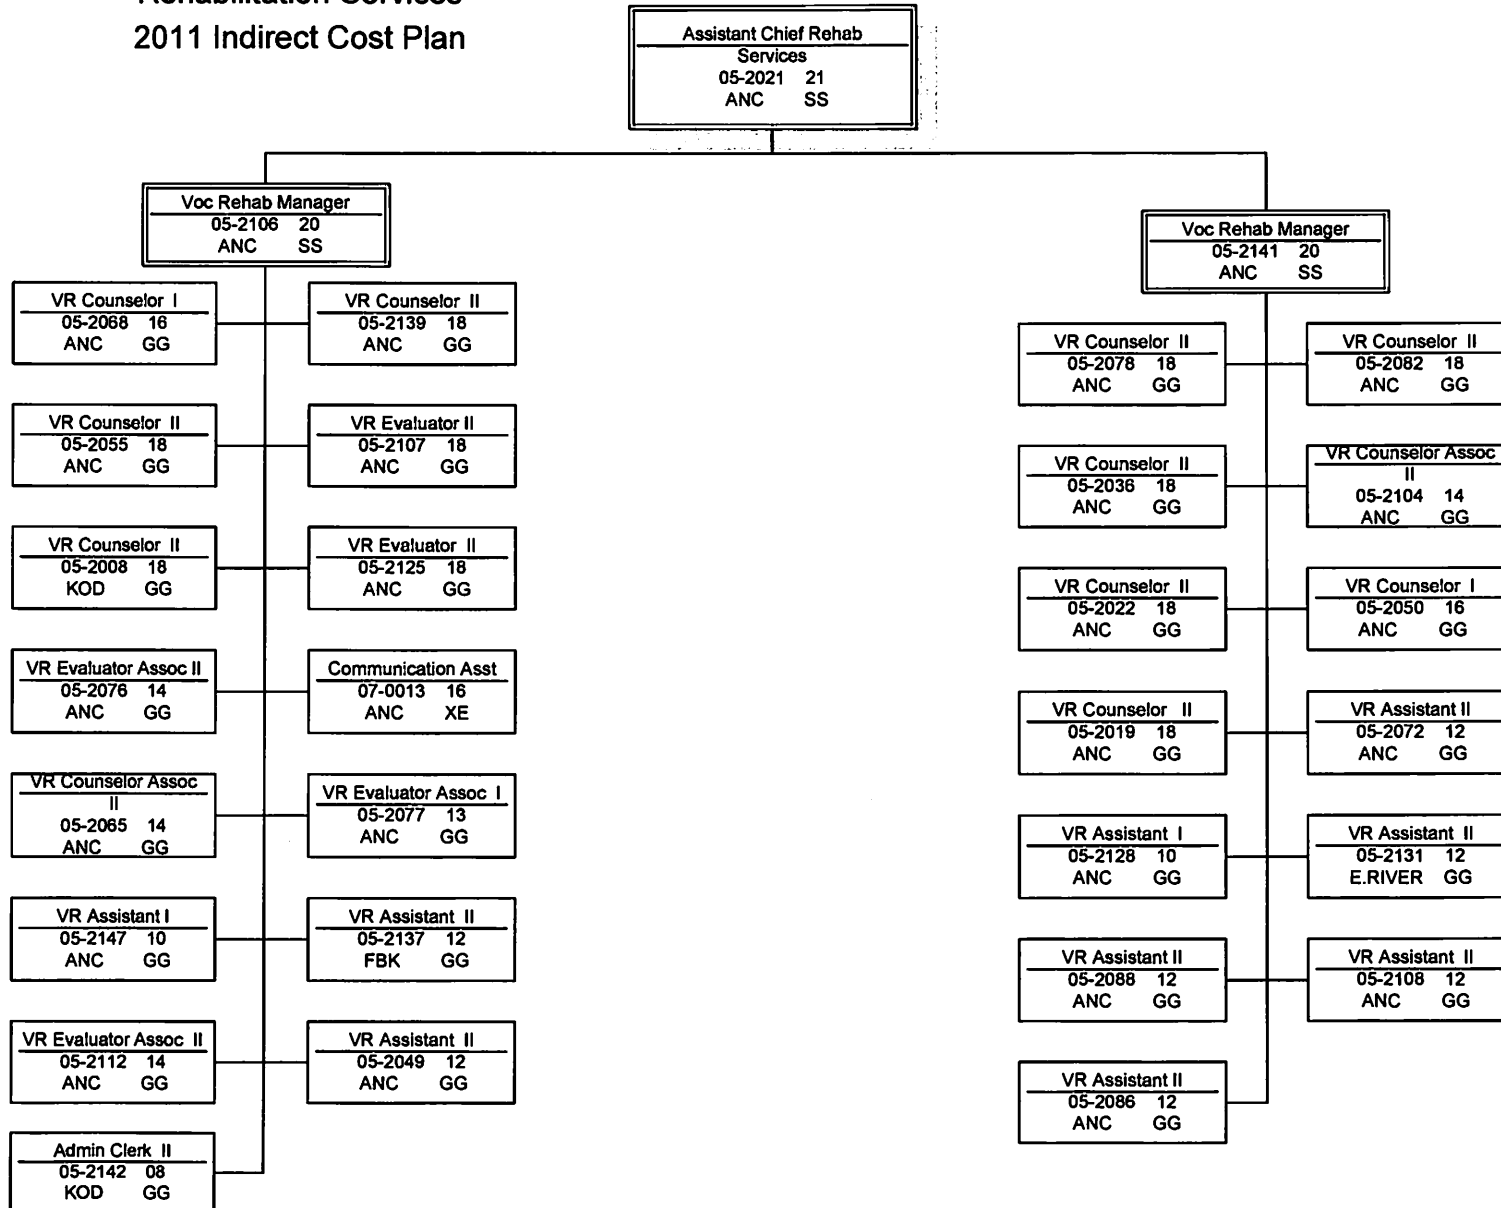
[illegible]
2011 Indirect Cost Plan

Assistant Chief Rehab Services
05-2021 21
ANC SS

Voc Rehab Manager
05-2106 20
ANC SS

VR Counselor I
05-2068 16
ANC GG

VR Counselor II
05-2139 18
ANC GG

VR Counselor II
05-2055 18
ANC GG

VR Evaluator II
05-2107 18
ANC GG

VR Counselor II
05-2008 18
KOD GG

VR Evaluator II
05-2125 18
ANC GG

VR Evaluator Assoc II
05-2076 14
ANC GG

Communication Asst
07-0013 16
ANC XE

VR Counselor Assoc II
05-2065 14
ANC GG

VR Evaluator Assoc I
05-2077 13
ANC GG

VR Assistant I
05-2147 10
ANC GG

VR Assistant II
05-2137 12
FBK GG

VR Evaluator Assoc II
05-2112 14
ANC GG

VR Assistant II
05-2049 12
ANC GG

Admin Clerk II
05-2142 08
KOD GG

Voc Rehab Manager
05-2141 20
ANC SS

VR Counselor II
05-2078 18
ANC GG

VR Counselor II
05-2082 18
ANC GG

VR Counselor II
05-2036 18
ANC GG

VR Counselor Assoc II
05-2104 14
ANC GG

VR Counselor II
05-2022 18
ANC GG

VR Counselor I
05-2050 16
ANC GG

VR Counselor II
05-2019 18
ANC GG

VR Assistant II
05-2072 12
ANC GG

VR Assistant I
05-2128 10
ANC GG

VR Assistant II
05-2131 12
E.RIVER GG

VR Assistant II
05-2088 12
ANC GG

VR Assistant II
05-2108 12
ANC GG

VR Assistant II
05-2086 12
ANC GG